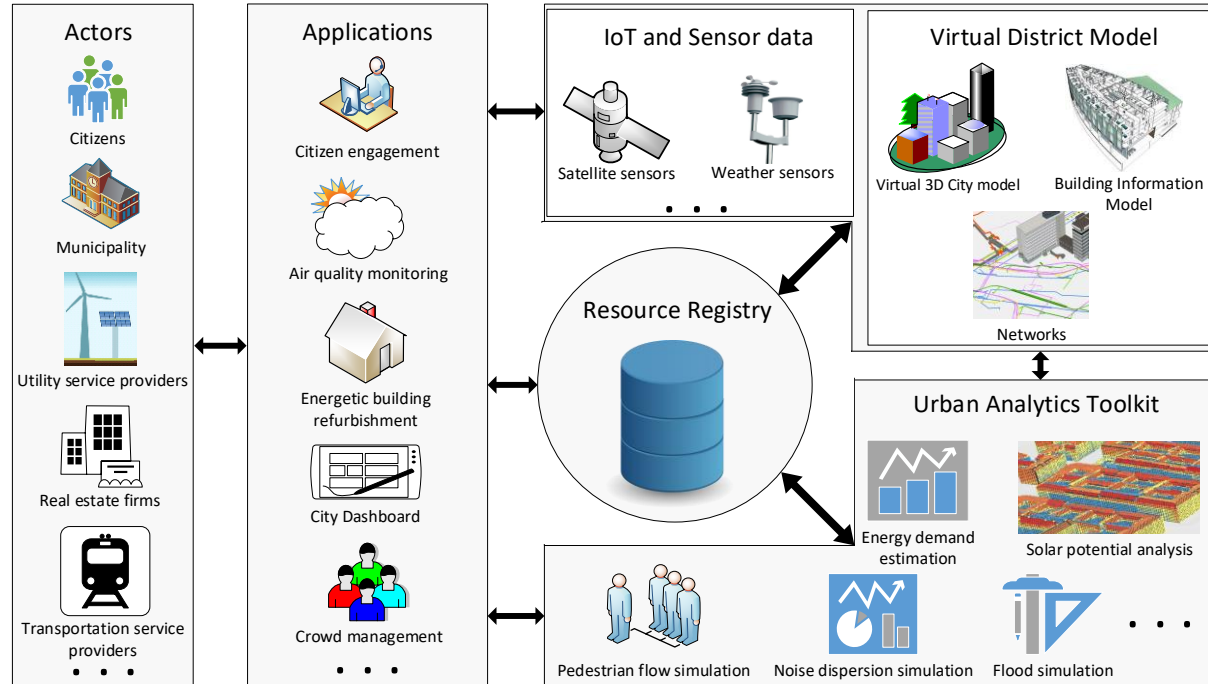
Actors

Citizens

Municipality

Utility service providers

Real estate firms

Transportation service providers

• • •

Applications

Citizen engagement

Air quality monitoring

Energetic building refurbishment

City Dashboard

Crowd management

• • •

IoT and Sensor data

Satellite sensors

Weather sensors

• • •

Virtual District Model

Virtual 3D City model

Building Information Model

Networks

Resource Registry

Urban Analytics Toolkit

Energy demand estimation

Solar potential analysis

Pedestrian flow simulation

Noise dispersion simulation

Flood simulation

• • •